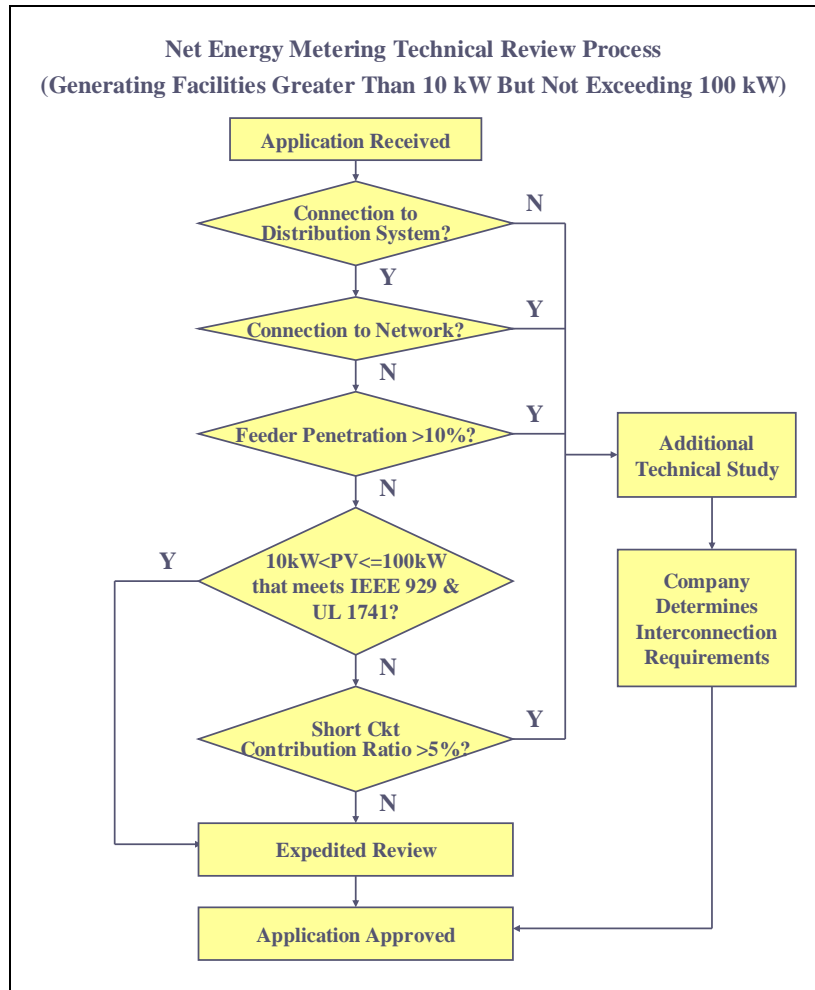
Net Energy Metering Technical Review Process
(Generating Facilities Greater Than 10 kW But Not Exceeding 100 kW)

Application Received

Connection to Distribution System?

N

Y

Connection to Network?

Y

N

Feeder Penetration >10%?

Y

Additional Technical Study

N

Y

10kW<PV<=100kW that meets IEEE 929 & UL 1741?

Company Determines Interconnection Requirements

N

Short Ckt Contribution Ratio >5%?

Y

N

Expedited Review

Application Approved